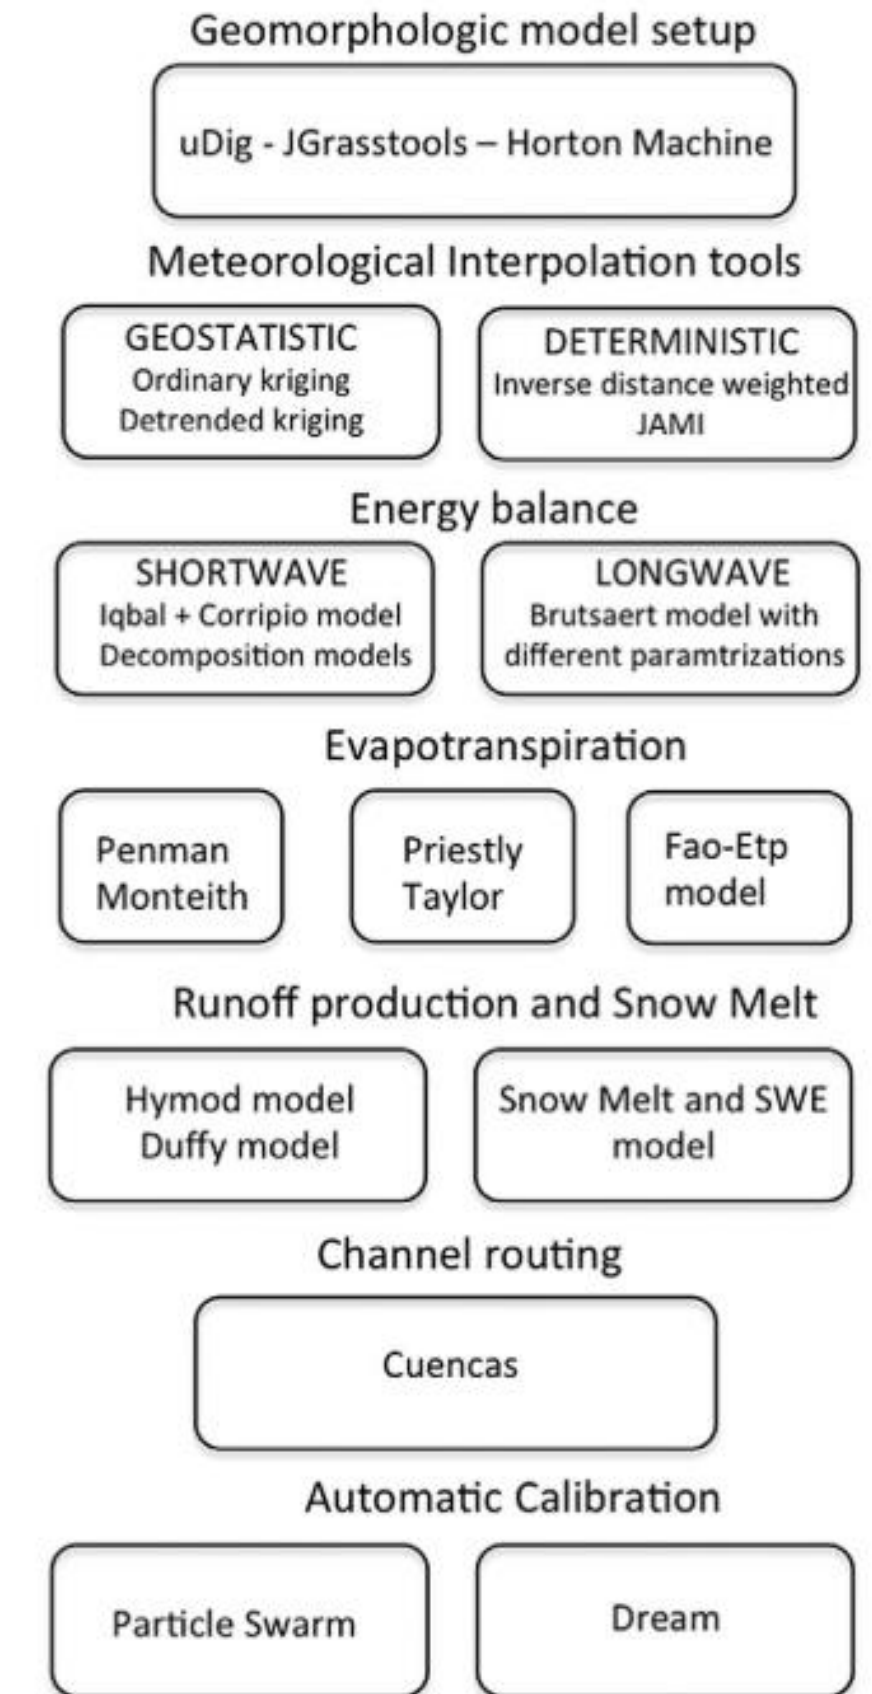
Geomorphologic model setup

uDig - JGrasstools – Horton Machine

Meteorological Interpolation tools

GEOSTATISTIC
Ordinary kriging
Detrended kriging

DETERMINISTIC
Inverse distance weighted
JAMI

Energy balance

SHORTWAVE
Iqbal + Corripio model
Decomposition models

LONGWAVE
Brutsaert model with different paramtrizations

Evapotranspiration

Penman Monteith

Priestly Taylor

Fao-Etp model

Runoff production and Snow Melt

Hymod model
Duffy model

Snow Melt and SWE model

Channel routing

Cuencas

Automatic Calibration

Particle Swarm

Dream